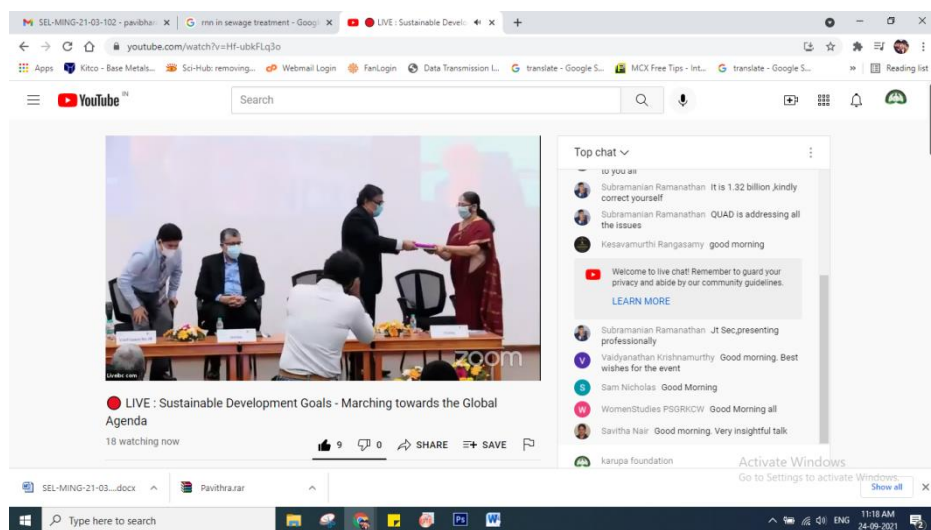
SEL-MING-21-03-102 - pavibha ×
rnn in sewage treatment - Googl ×
LIVE : Sustainable Develo ×
+

youtube.com/watch?v=Hf-ubkFLq3o

Apps
Kitco - Base Metals...
Sci-Hub: removing...
Webmail Login
FanLogin
Data Transmission I...
translate - Google S...
MCX Free Tips - Int...
translate - Google S...
»
Reading list

YouTube IN
Search

zoom
Livebc.com

LIVE : Sustainable Development Goals - Marching towards the Global Agenda
18 watching now
9
0
SHARE
SAVE

Top chat
to you all
Subramanian Ramanathan It is 1.32 billion ,kindly correct yourself
Subramanian Ramanathan QUAD is addressing all the issues
Kesavamurthi Rangasamy good morning
Welcome to live chat! Remember to guard your privacy and abide by our community guidelines.
LEARN MORE
Subramanian Ramanathan Jt Sec,presenting professionally
Vaidyanathan Krishnamurthy Good morning. Best wishes for the event
Sam Nicholas Good Morning
WomenStudies PSGRKCW Good Morning all
Savitha Nair Good morning. Very insightful talk
karupa foundation

Activate Windows
Go to Settings to activate Windows.

SEL-MING-21-03....docx
Pavithra.rar
Show all
Type here to search
ENG
11:18 AM
24-09-2021